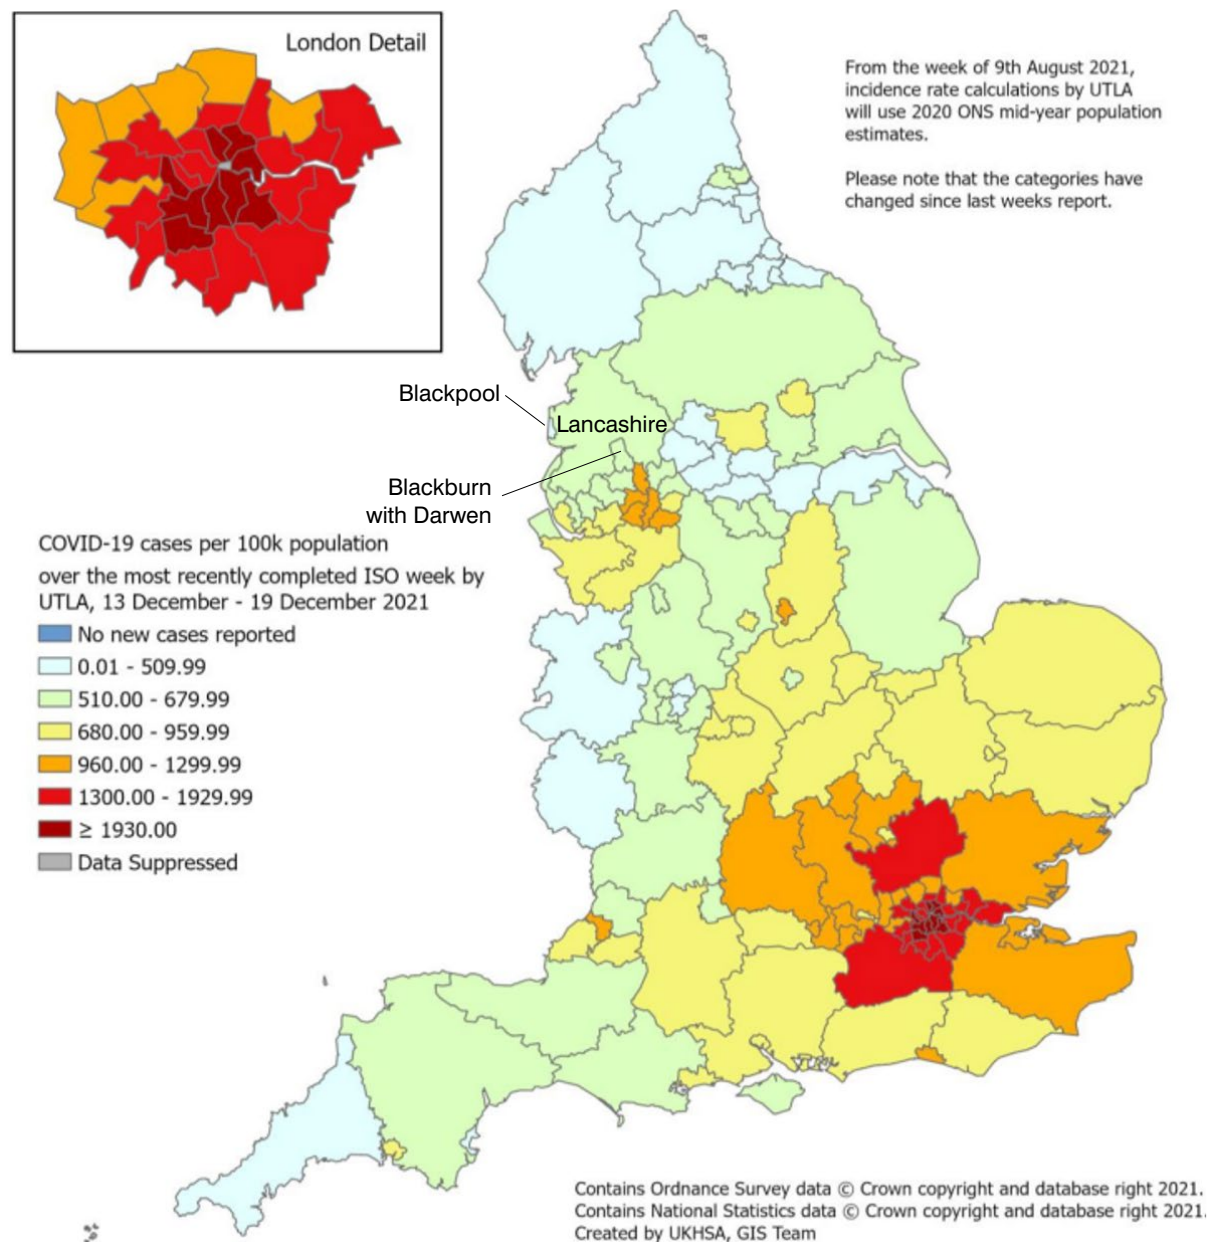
London Detail

From the week of 9th August 2021, incidence rate calculations by UTLA will use 2020 ONS mid-year population estimates.

Please note that the categories have changed since last weeks report.

Blackpool

Lancashire

Blackburn with Darwen

COVID-19 cases per 100k population over the most recently completed ISO week by UTLA, 13 December - 19 December 2021

No new cases reported
0.01 - 509.99
510.00 - 679.99
680.00 - 959.99
960.00 - 1299.99
1300.00 - 1929.99
≥ 1930.00
Data Suppressed

Contains Ordnance Survey data © Crown copyright and database right 2021.
Contains National Statistics data © Crown copyright and database right 2021.
Created by UKHSA, GIS Team